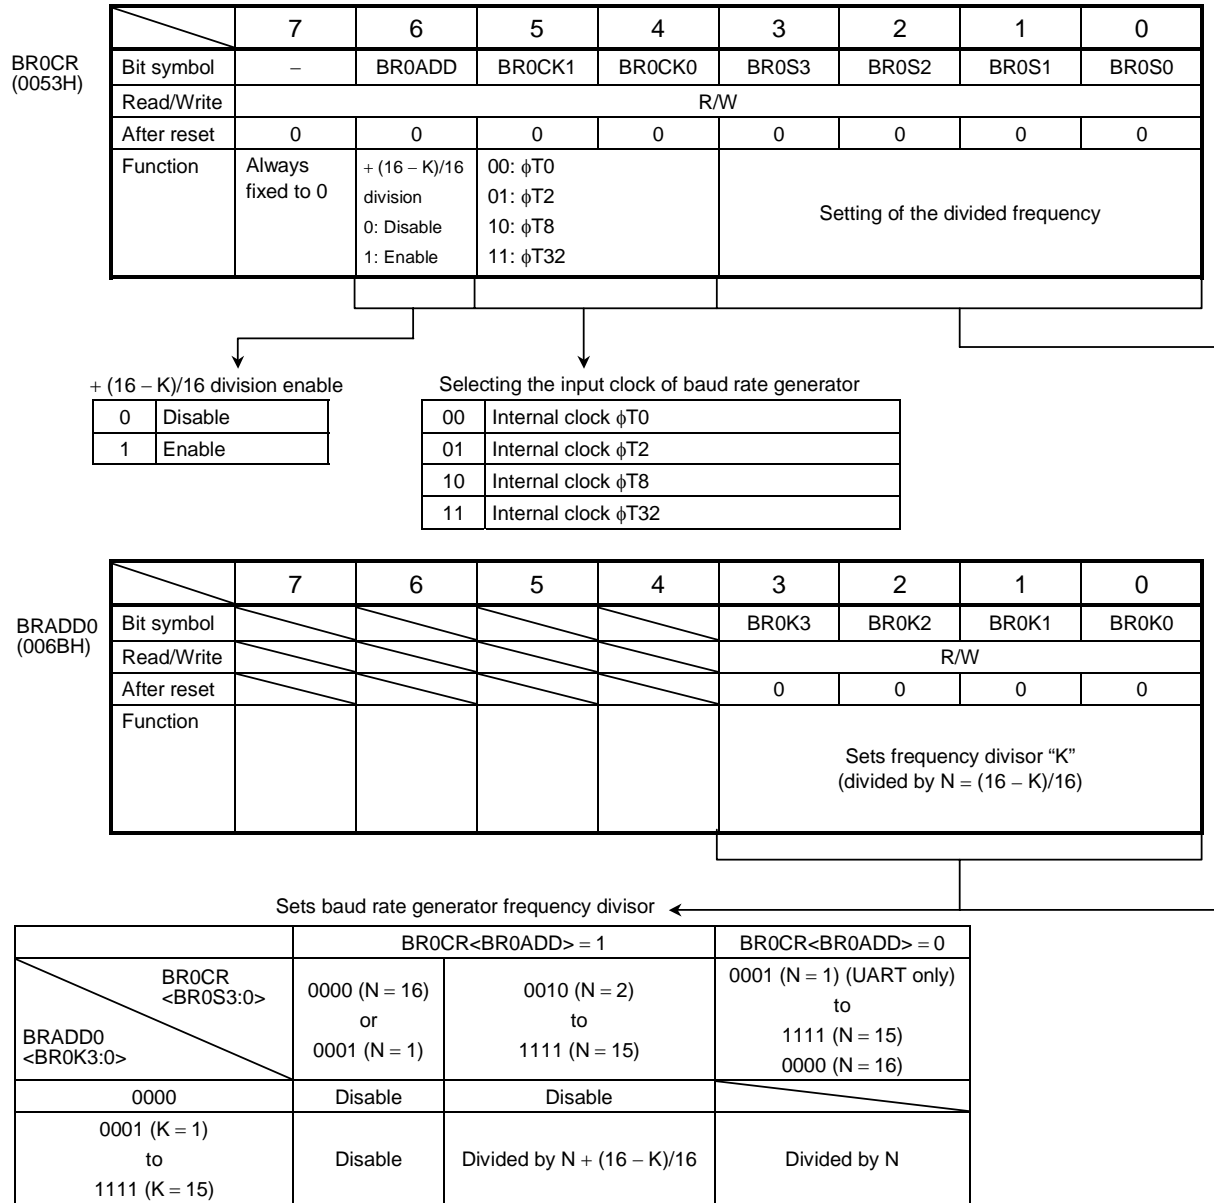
BR0CR
(0053H)

| | 7 | 6 | 5 | 4 | 3 | 2 | 1 | 0 |
|---|---|---|---|---|---|---|---|---|
| Bit symbol | – | BR0ADD | BR0CK1 | BR0CK0 | BR0S3 | BR0S2 | BR0S1 | BR0S0 |
| Read/Write | R/W | | | | | | | |
| After reset | 0 | 0 | 0 | 0 | 0 | 0 | 0 | 0 |
| Function | Always fixed to 0 | + (16 – K)/16 division 0: Disable 1: Enable | 00: $\phi$T0 01: $\phi$T2 10: $\phi$T8 11: $\phi$T32 | | Setting of the divided frequency | | | |

+ (16 – K)/16 division enable

| | |
|---|---|
| 0 | Disable |
| 1 | Enable |

Selecting the input clock of baud rate generator

| | |
|---|---|
| 00 | Internal clock $\phi$T0 |
| 01 | Internal clock $\phi$T2 |
| 10 | Internal clock $\phi$T8 |
| 11 | Internal clock $\phi$T32 |

BRADD0
(006BH)

| | 7 | 6 | 5 | 4 | 3 | 2 | 1 | 0 |
|---|---|---|---|---|---|---|---|---|
| Bit symbol | | | | | BR0K3 | BR0K2 | BR0K1 | BR0K0 |
| Read/Write | | | | | R/W | | | |
| After reset | | | | | 0 | 0 | 0 | 0 |
| Function | | | | | Sets frequency divisor "K" (divided by N + (16 – K)/16) | | | |

Sets baud rate generator frequency divisor

| | BR0CR<BR0ADD> = 1 | | BR0CR<BR0ADD> = 0 |
|---|---|---|---|
| BR0CR <BR0S3:0> / BRADD0 <BR0K3:0> | 0000 (N = 16) or 0001 (N = 1) | 0010 (N = 2) to 1111 (N = 15) | 0001 (N = 1) (UART only) to 1111 (N = 15) 0000 (N = 16) |
| 0000 | Disable | Disable | |
| 0001 (K = 1) to 1111 (K = 15) | Disable | Divided by N + (16 – K)/16 | Divided by N |